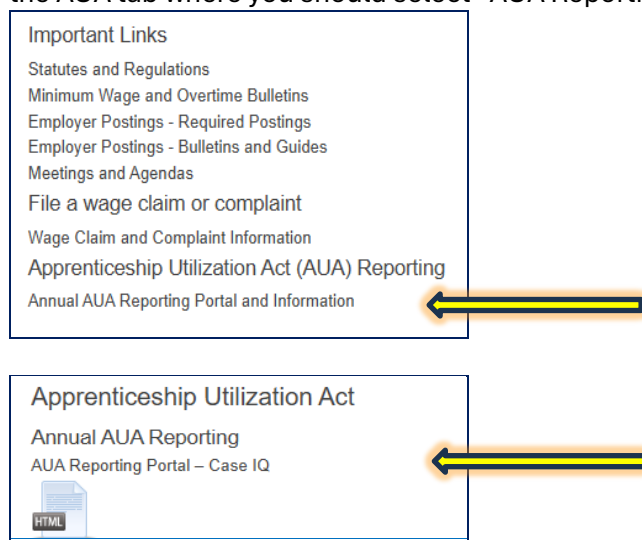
the AUA tab where you should select "AUA Reportin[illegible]

Important Links

Statutes and Regulations

Minimum Wage and Overtime Bulletins

Employer Postings - Required Postings

Employer Postings - Bulletins and Guides

Meetings and Agendas

File a wage claim or complaint

Wage Claim and Complaint Information

Apprenticeship Utilization Act (AUA) Reporting

Annual AUA Reporting Portal and Information

Apprenticeship Utilization Act

Annual AUA Reporting

AUA Reporting Portal – Case IQ

HTML